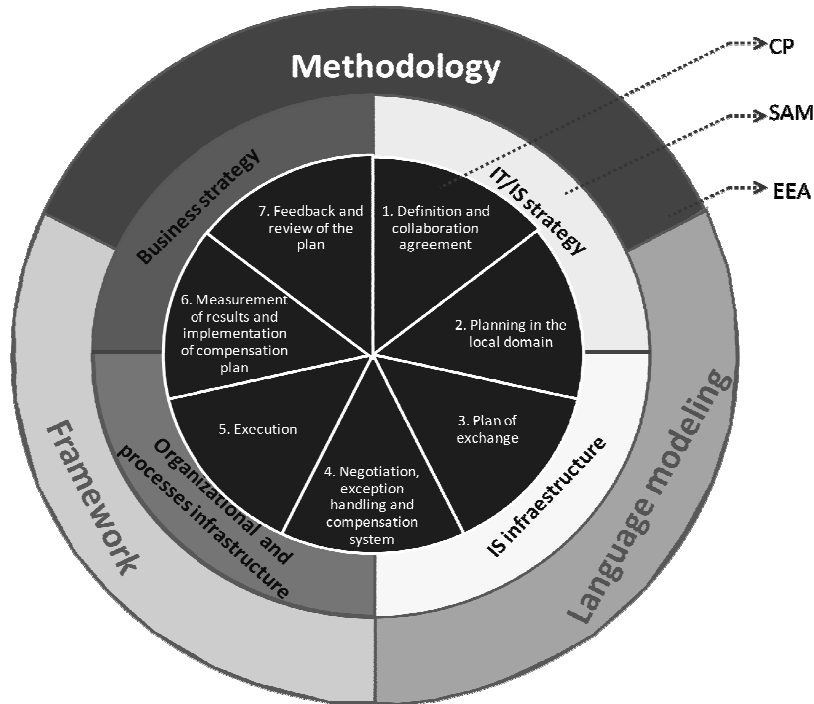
Methodology

CP

SAM

EEA

Business strategy

IT/IS strategy

Organizational and processes infrastructure

IS infraestructure

Framework

Language modeling

1. Definition and collaboration agreement

2. Planning in the local domain

3. Plan of exchange

4. Negotiation, exception handling and compensation system

5. Execution

6. Measurement of results and implementation of compensation plan

7. Feedback and review of the plan